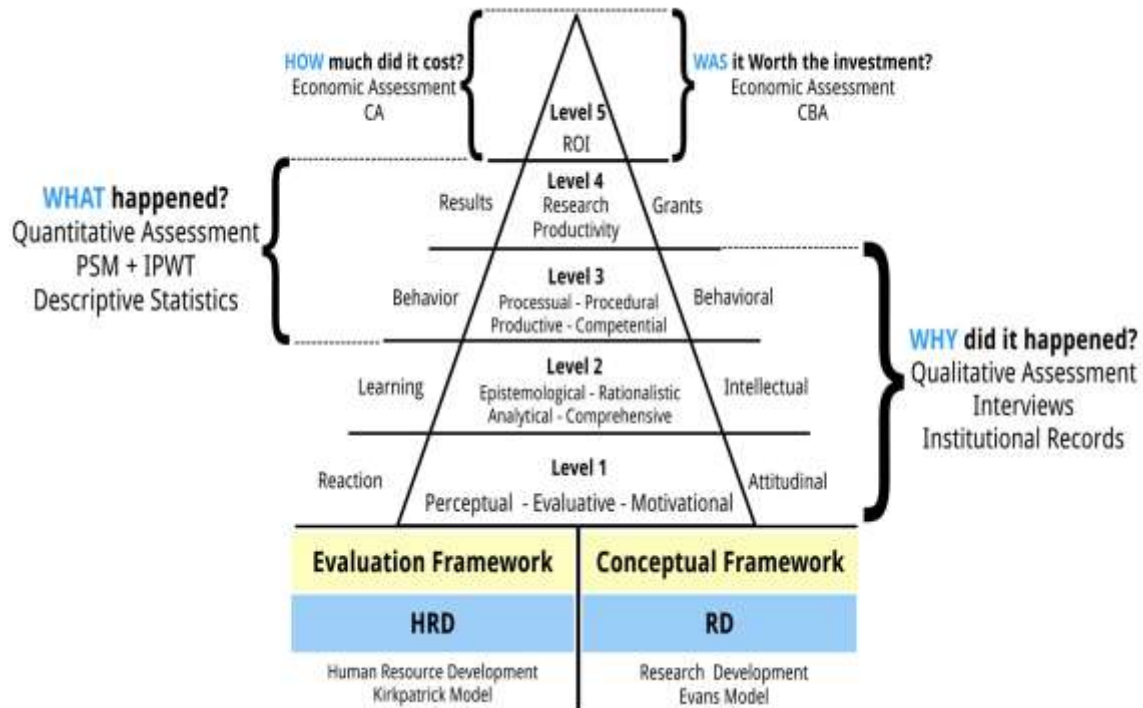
HOW much did it cost?
Economic Assessment
CA

WAS it Worth the investment?
Economic Assessment
CBA

Level 5
ROI

WHAT happened?
Quantitative Assessment
PSM + IPWT
Descriptive Statistics

Results
Level 4
Research
Productivity
Grants

Behavior
Level 3
Processual - Procedural
Productive - Competential
Behavioral

WHY did it happened?
Qualitative Assessment
Interviews
Institutional Records

Learning
Level 2
Epistemological - Rationalistic
Analytical - Comprehensive
Intellectual

Reaction
Level 1
Perceptual - Evaluative - Motivational
Attitudinal

| Evaluation Framework | Conceptual Framework |
|---|---|
| HRD | RD |
| Human Resource Development Kirkpatrick Model | Research Development Evans Model |